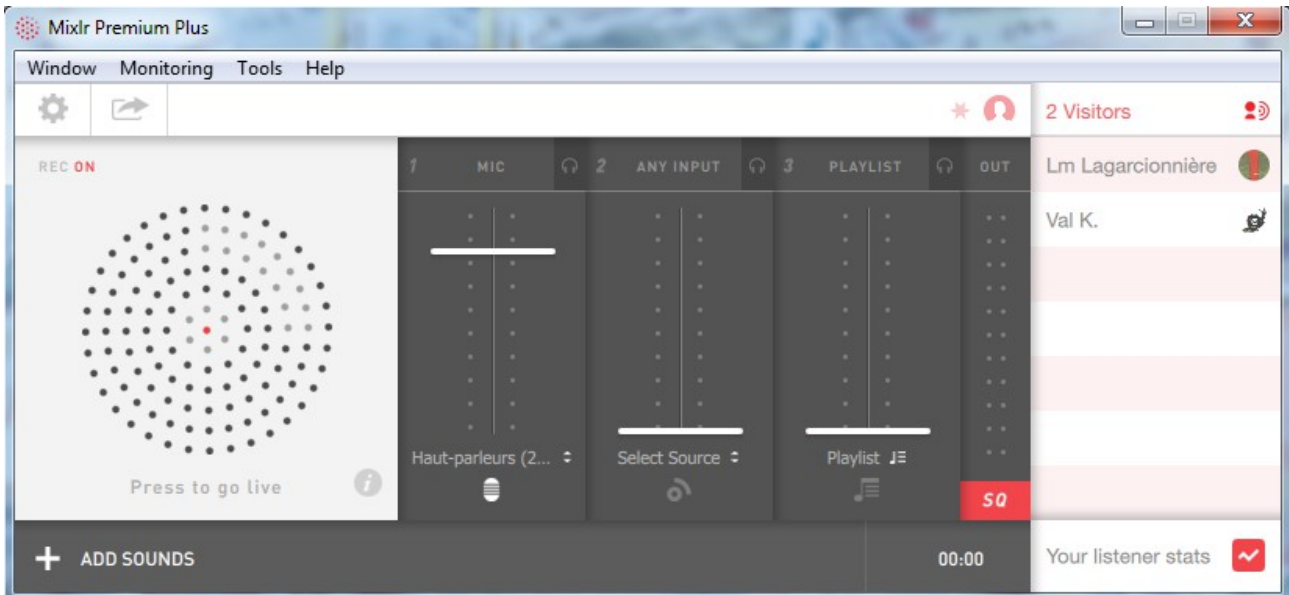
Mixlr Premium Plus

Window Monitoring Tools Help

2 Visitors

REC ON

1 MIC

2 ANY INPUT

3 PLAYLIST

OUT

Lm Lagarcionnière

Val K.

Haut-parleurs (2...

Select Source

Playlist

Press to go live

SQ

+ ADD SOUNDS

00:00

Your listener stats